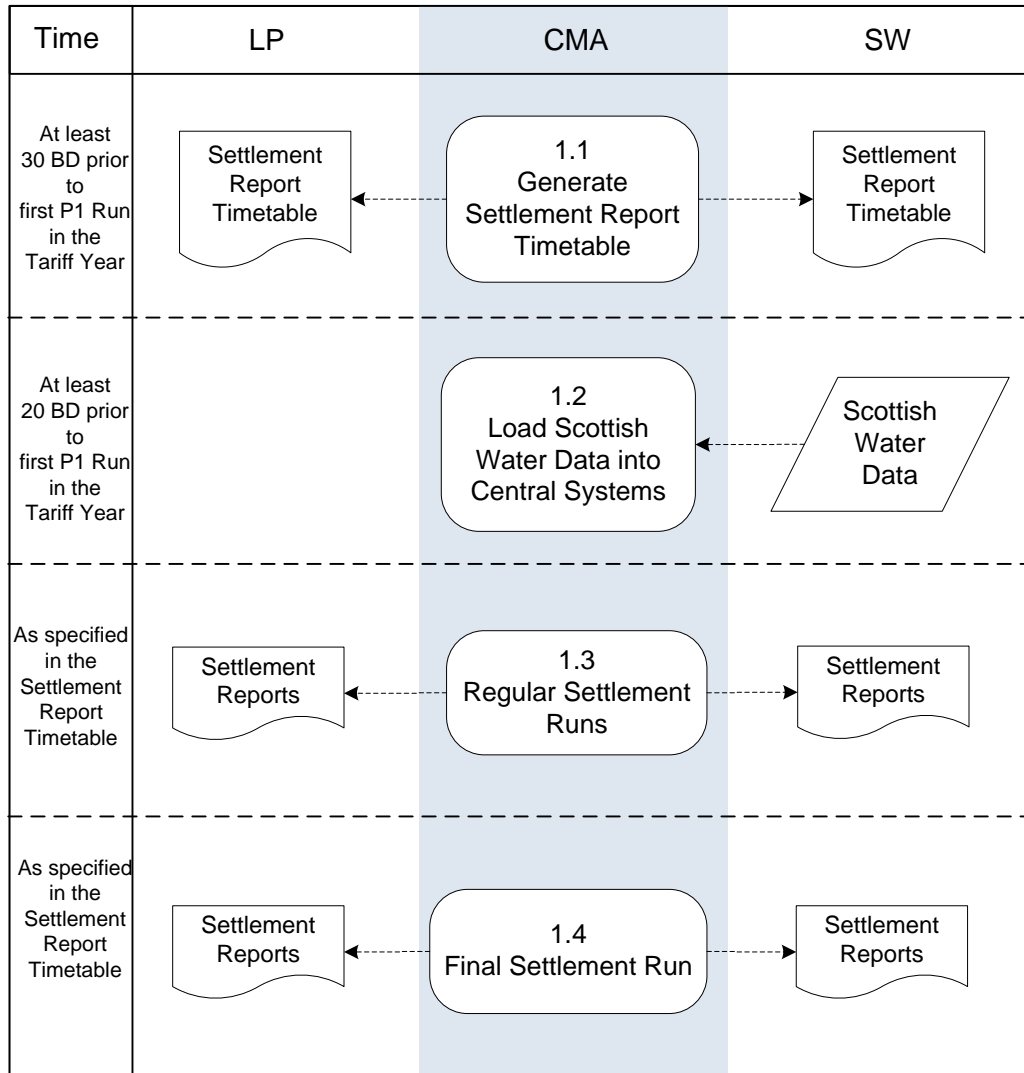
Time

LP

CMA

SW

At least 30 BD prior to first P1 Run in the Tariff Year

Settlement Report Timetable

1.1
Generate Settlement Report Timetable

Settlement Report Timetable

At least 20 BD prior to first P1 Run in the Tariff Year

1.2
Load Scottish Water Data into Central Systems

Scottish Water Data

As specified in the Settlement Report Timetable

Settlement Reports

1.3
Regular Settlement Runs

Settlement Reports

As specified in the Settlement Report Timetable

Settlement Reports

1.4
Final Settlement Run

Settlement Reports